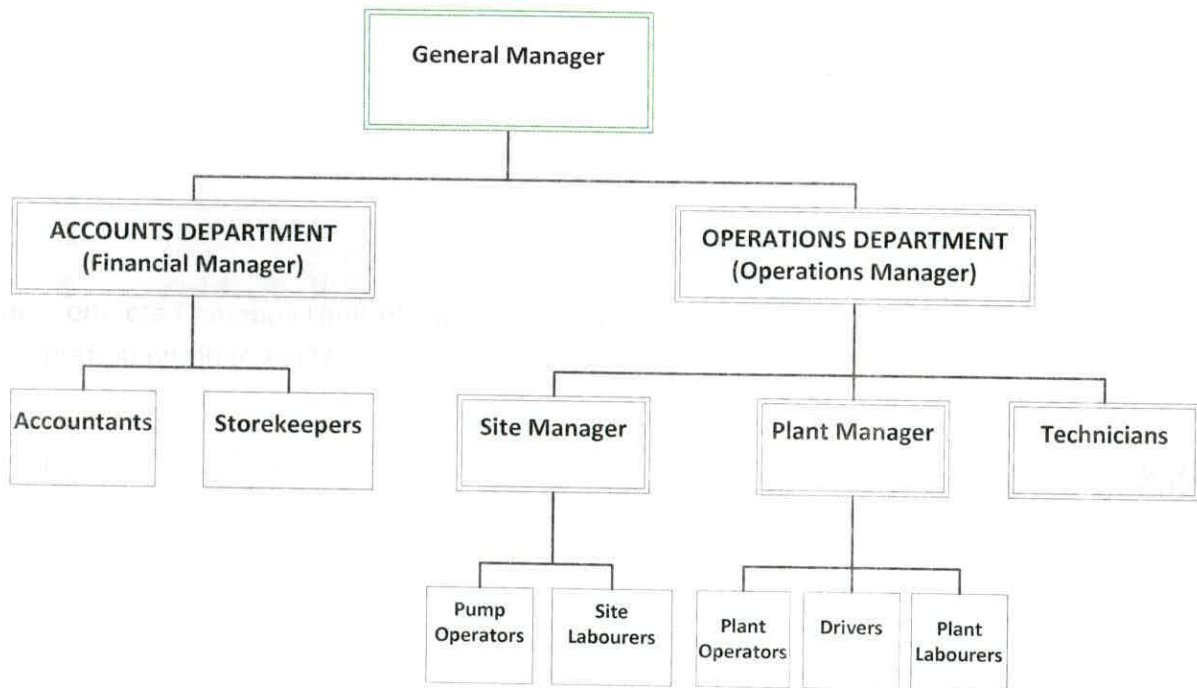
General Manager

ACCOUNTS DEPARTMENT
(Financial Manager)

OPERATIONS DEPARTMENT
(Operations Manager)

Accountants

Storekeepers

Site Manager

Plant Manager

Technicians

Pump Operators

Site Labourers

Plant Operators

Drivers

Plant Labourers